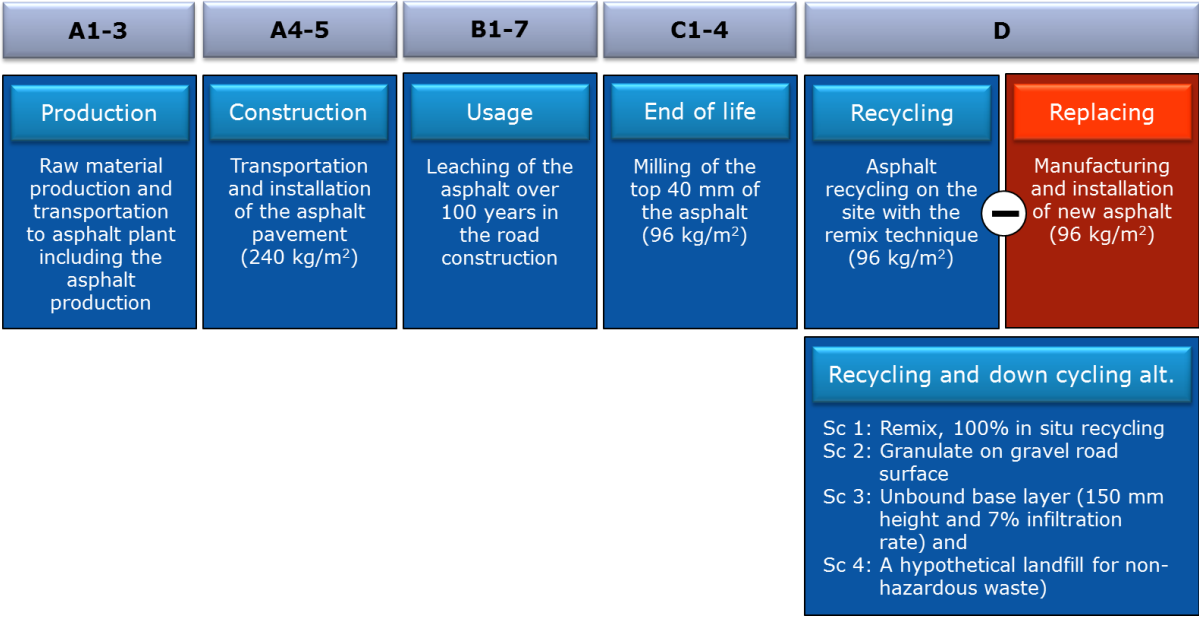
A1-3

A4-5

B1-7

C1-4

D

Production

Raw material production and transportation to asphalt plant including the asphalt production

Construction

Transportation and installation of the asphalt pavement (240 kg/m$^2$)

Usage

Leaching of the asphalt over 100 years in the road construction

End of life

Milling of the top 40 mm of the asphalt (96 kg/m$^2$)

Recycling

Asphalt recycling on the site with the remix technique (96 kg/m$^2$)

−

Replacing

Manufacturing and installation of new asphalt (96 kg/m$^2$)

Recycling and down cycling alt.

Sc 1: Remix, 100% in situ recycling
Sc 2: Granulate on gravel road surface
Sc 3: Unbound base layer (150 mm height and 7% infiltration rate) and
Sc 4: A hypothetical landfill for non-hazardous waste)